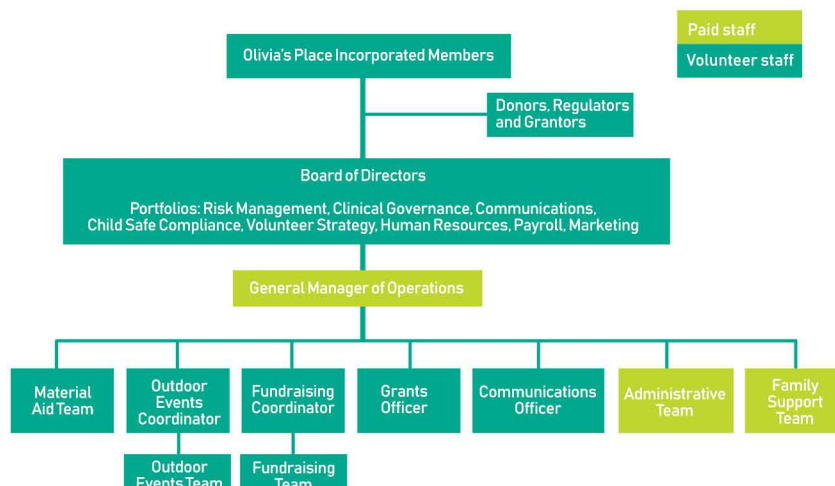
Paid staff

Volunteer staff

Olivia's Place Incorporated Members

Donors, Regulators and Grantors

Board of Directors

Portfolios: Risk Management, Clinical Governance, Communications, Child Safe Compliance, Volunteer Strategy, Human Resources, Payroll, Marketing

General Manager of Operations

Material Aid Team

Outdoor Events Coordinator

Fundraising Coordinator

Grants Officer

Communications Officer

Administrative Team

Family Support Team

Outdoor Events Team

Fundraising Team